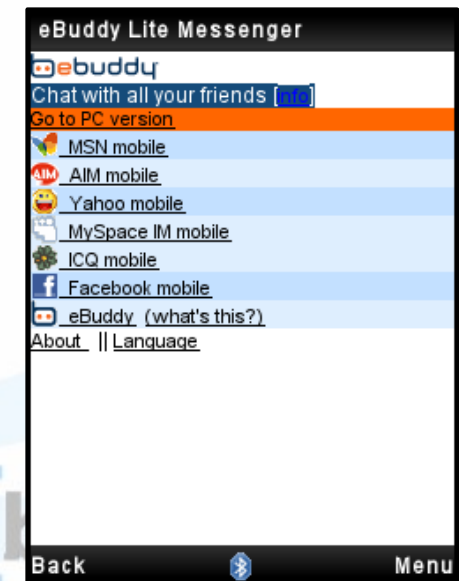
eBuddy Lite Messenger

ebuddy

Chat with all your friends [info]

Go to PC version

MSN mobile

AIM mobile

Yahoo mobile

MySpace IM mobile

ICQ mobile

Facebook mobile

eBuddy (what's this?)

About || Language

Back

Menu